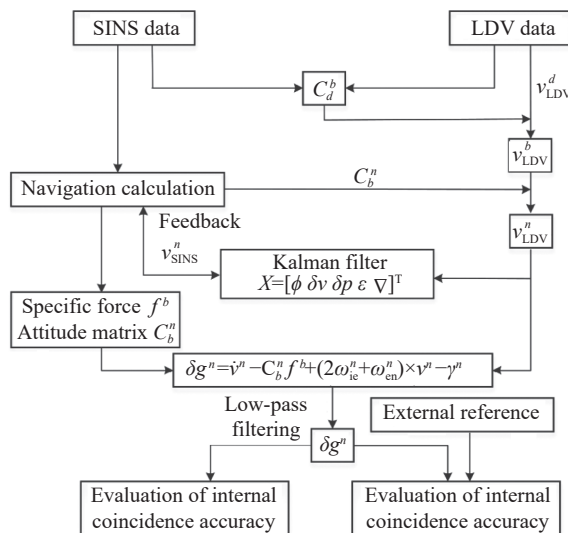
SINS data

LDV data

$C_d^b$

$v_{\mathrm{LDV}}^d$

$v_{\mathrm{LDV}}^b$

Navigation calculation

$C_b^n$

$v_{\mathrm{LDV}}^n$

Feedback

$v_{\mathrm{SINS}}^n$

Kalman filter
$X=[\phi\ \delta v\ \delta p\ \varepsilon\ \nabla]^{\mathrm{T}}$

Specific force $f^b$
Attitude matrix $C_b^n$

$\delta g^n = \dot{v}^n - C_b^n f^b + (2\omega_{\mathrm{ie}}^n + \omega_{\mathrm{en}}^n) \times v^n - \gamma^n$

Low-pass filtering

$\delta g^n$

External reference

Evaluation of internal coincidence accuracy

Evaluation of internal coincidence accuracy